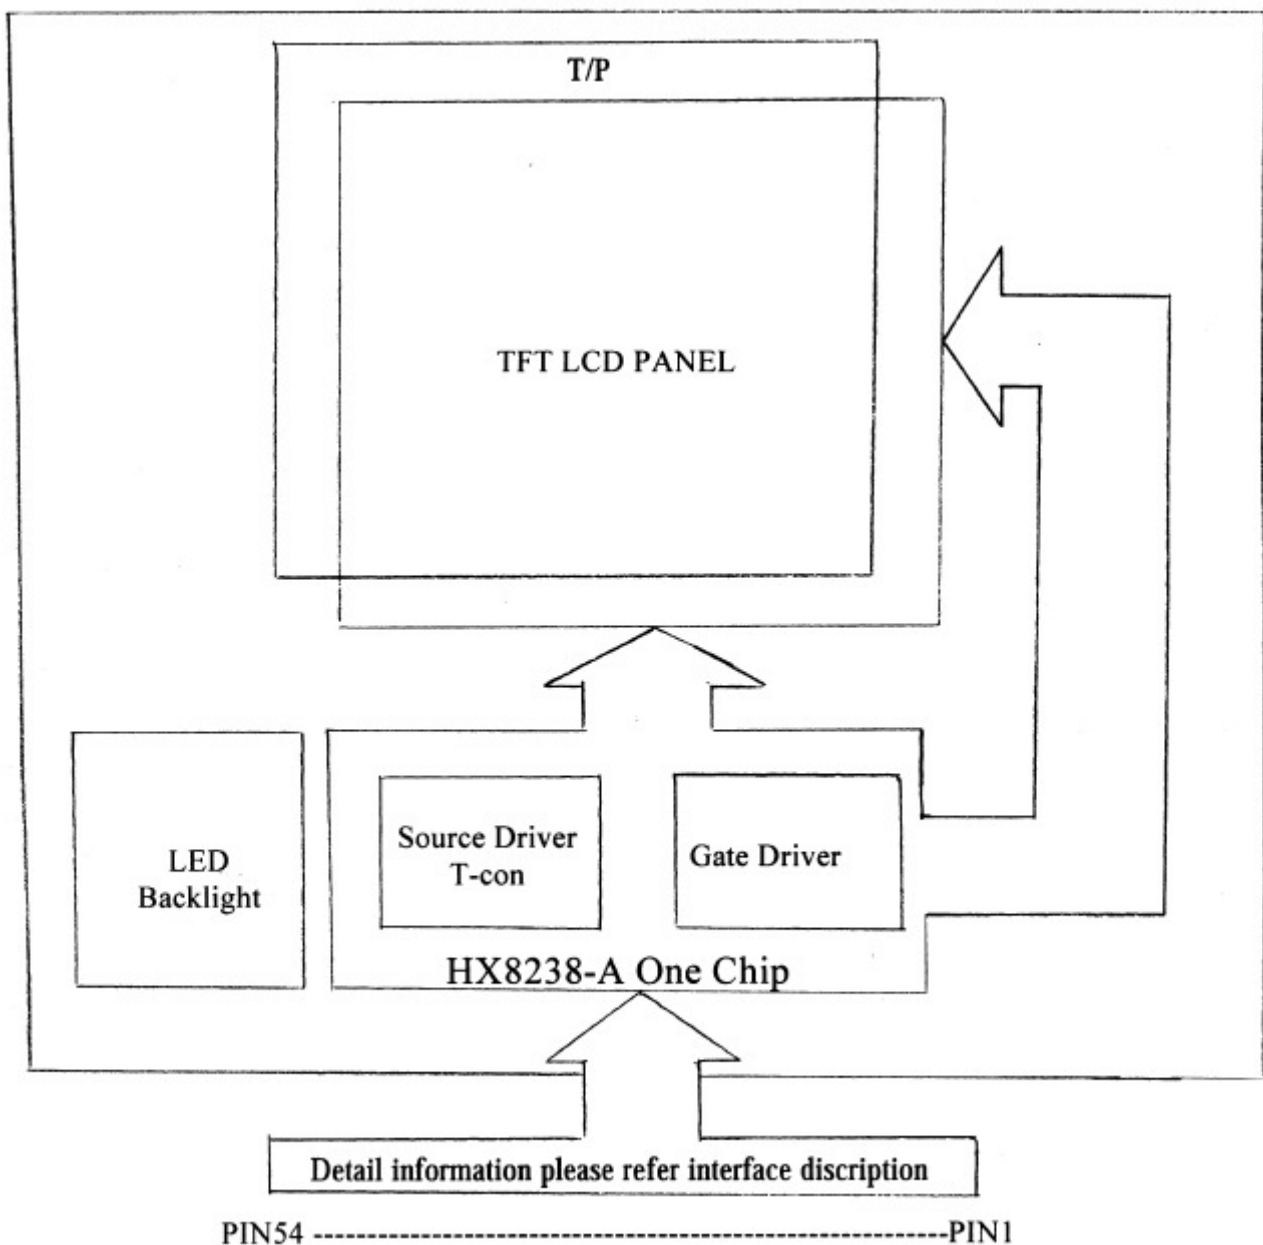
T/P

TFT LCD PANEL

LED Backlight

Source Driver T-con

Gate Driver

HX8238-A One Chip

Detail information please refer interface discription

PIN54 ----------------------------------------------------------------PIN1